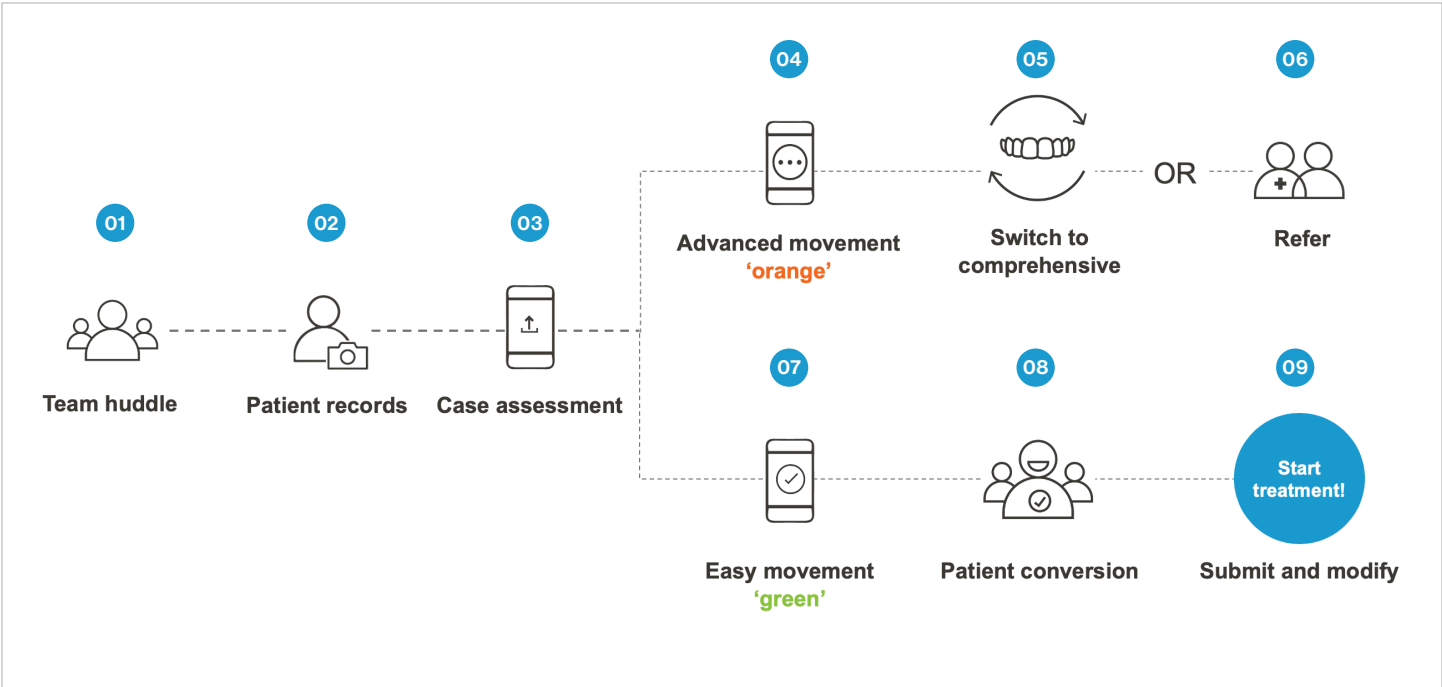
01
Team huddle

02
Patient records

03
Case assessment

04
Advanced movement
'orange'

05
Switch to comprehensive

OR

06
Refer

07
Easy movement
'green'

08
Patient conversion

09
Start treatment!
Submit and modify